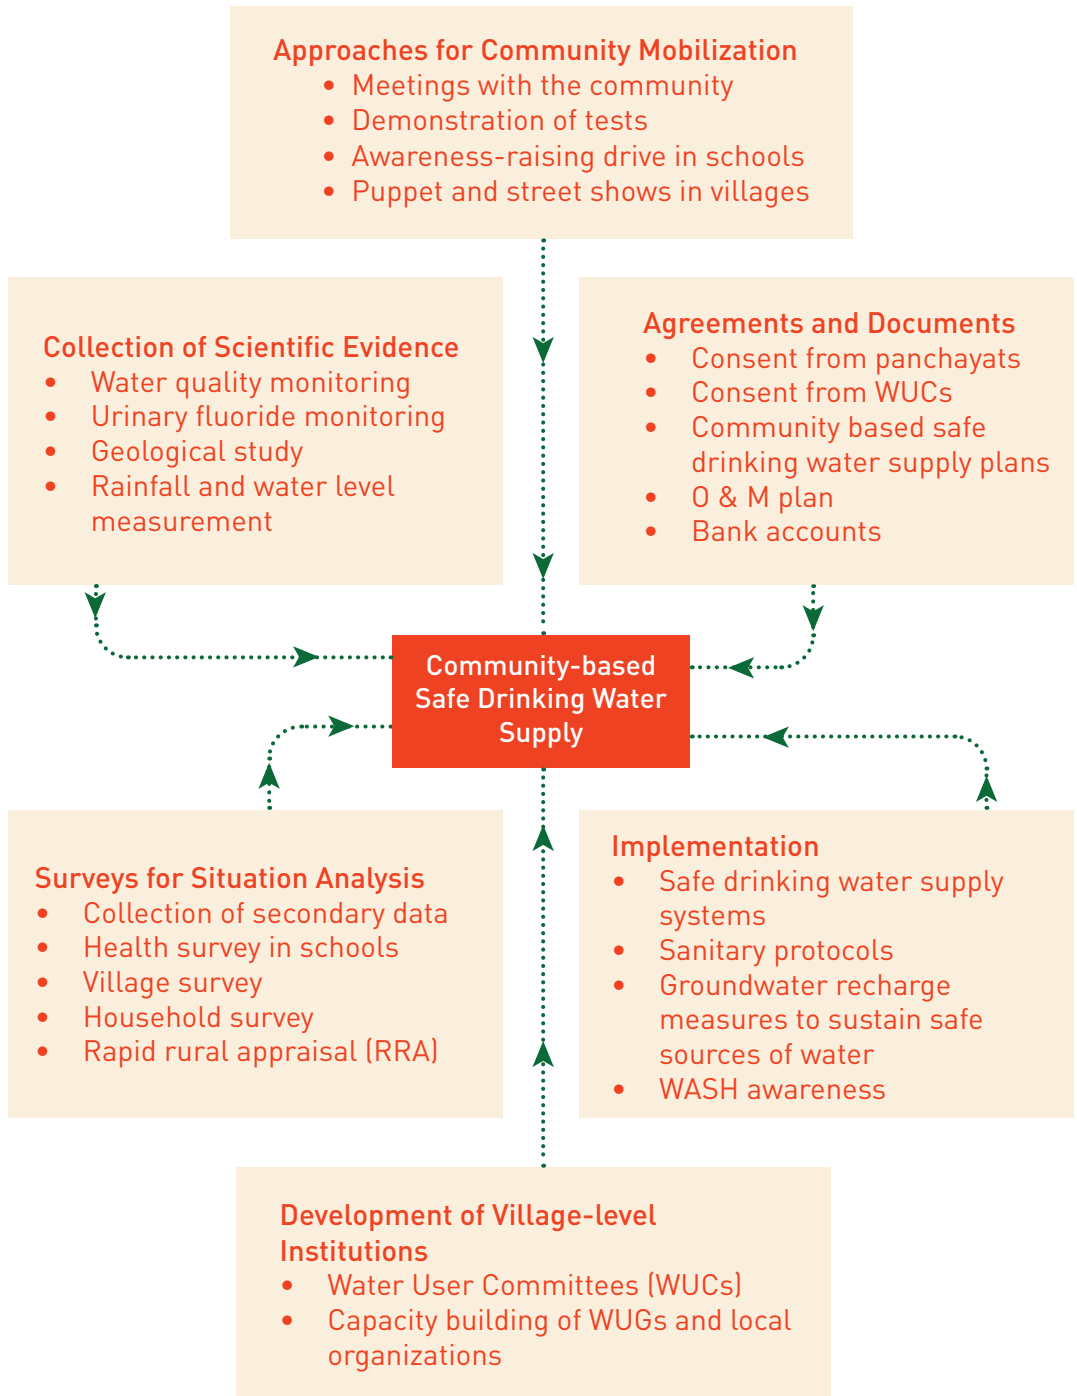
Approaches for Community Mobilization
- Meetings with the community
- Demonstration of tests
- Awareness-raising drive in schools
- Puppet and street shows in villages

Collection of Scientific Evidence
- Water quality monitoring
- Urinary fluoride monitoring
- Geological study
- Rainfall and water level measurement

Agreements and Documents
- Consent from panchayats
- Consent from WUCs
- Community based safe drinking water supply plans
- O & M plan
- Bank accounts

Community-based Safe Drinking Water Supply

Surveys for Situation Analysis
- Collection of secondary data
- Health survey in schools
- Village survey
- Household survey
- Rapid rural appraisal (RRA)

Implementation
- Safe drinking water supply systems
- Sanitary protocols
- Groundwater recharge measures to sustain safe sources of water
- WASH awareness

Development of Village-level Institutions
- Water User Committees (WUCs)
- Capacity building of WUGs and local organizations